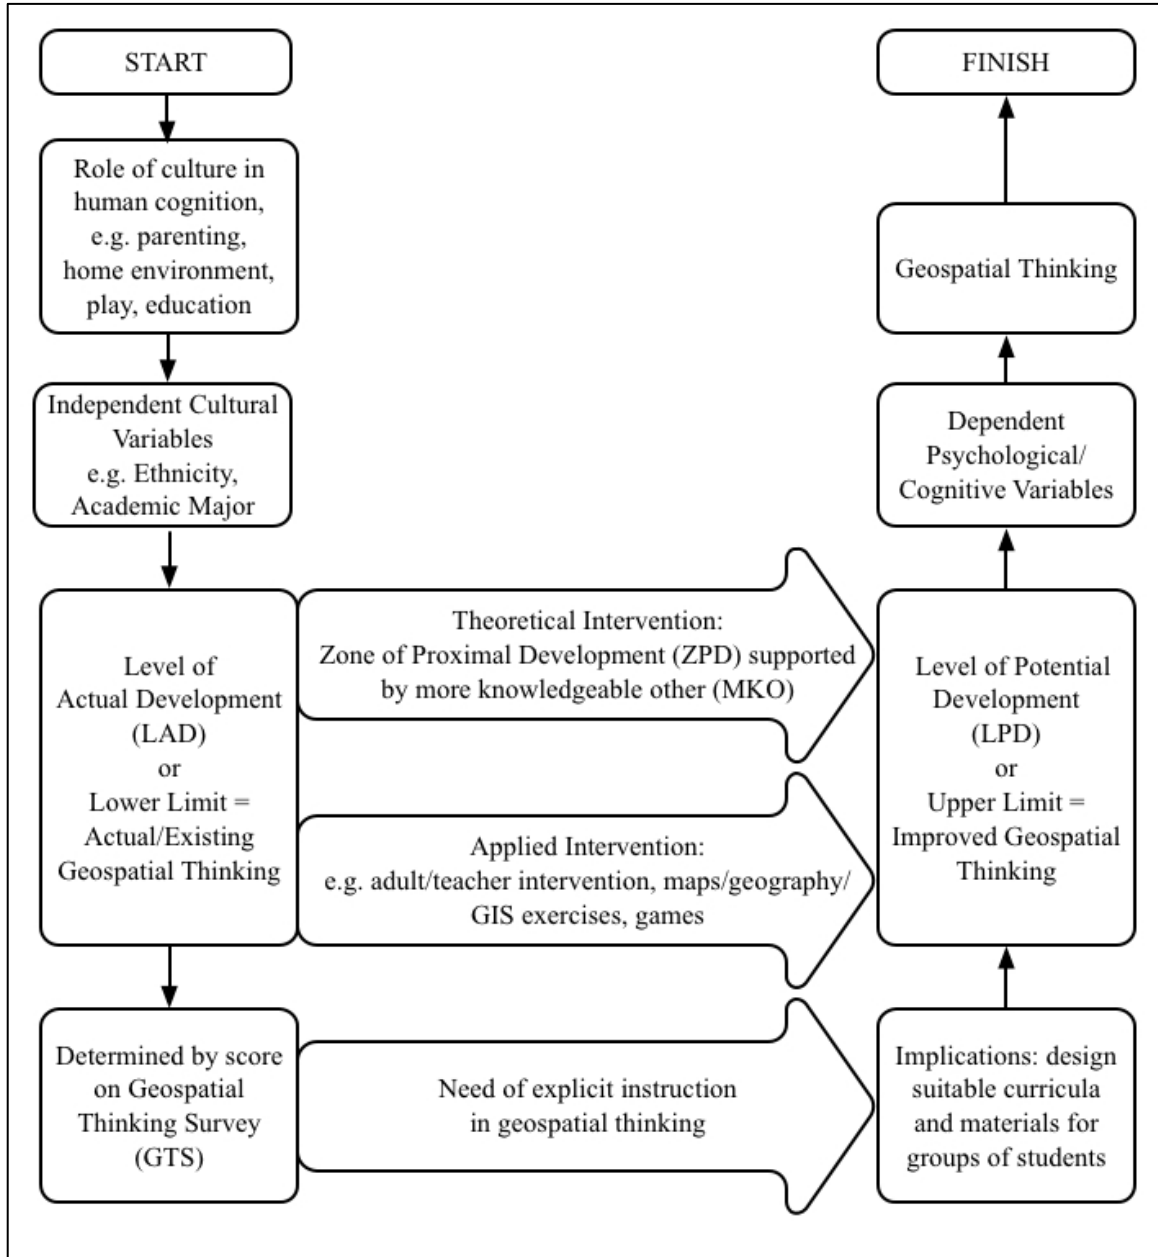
START

Role of culture in human cognition, e.g. parenting, home environment, play, education

Independent Cultural Variables e.g. Ethnicity, Academic Major

Level of Actual Development (LAD) or Lower Limit = Actual/Existing Geospatial Thinking

Determined by score on Geospatial Thinking Survey (GTS)

Theoretical Intervention: Zone of Proximal Development (ZPD) supported by more knowledgeable other (MKO)

Applied Intervention: e.g. adult/teacher intervention, maps/geography/ GIS exercises, games

Need of explicit instruction in geospatial thinking

FINISH

Geospatial Thinking

Dependent Psychological/ Cognitive Variables

Level of Potential Development (LPD) or Upper Limit = Improved Geospatial Thinking

Implications: design suitable curricula and materials for groups of students